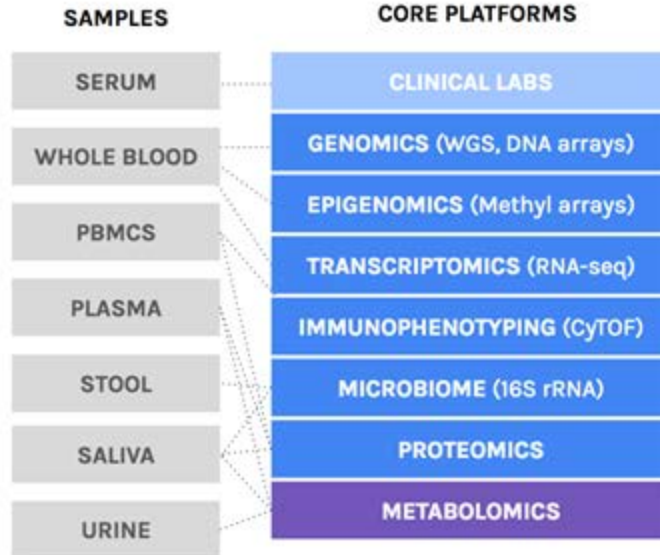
SAMPLES

SERUM

WHOLE BLOOD

PBMCS

PLASMA

STOOL

SALIVA

URINE

CORE PLATFORMS

CLINICAL LABS

GENOMICS (WGS, DNA arrays)

EPIGENOMICS (Methyl arrays)

TRANSCRIPTOMICS (RNA-seq)

IMMUNOPHENOTYPING (CyTOF)

MICROBIOME (16S rRNA)

PROTEOMICS

METABOLOMICS